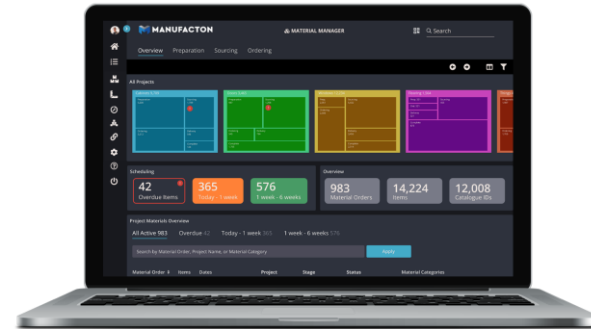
MANUFACTON
MATERIAL MANAGER
Search
Overview Preparation Sourcing Ordering
All Projects
Scheduling
42
Overdue Items
365
Today - 1 week
576
1 week - 6 weeks
Overview
983
Material Orders
14,224
Items
12,008
Catalogue IDs
Project Materials Overview
All Active 983 Overdue 42 Today - 1 week 365 1 week - 6 weeks 576
Search by Material Order, Project Name, or Material Category
Apply
Material Order # Items Dates Project Stage Status Material Categories